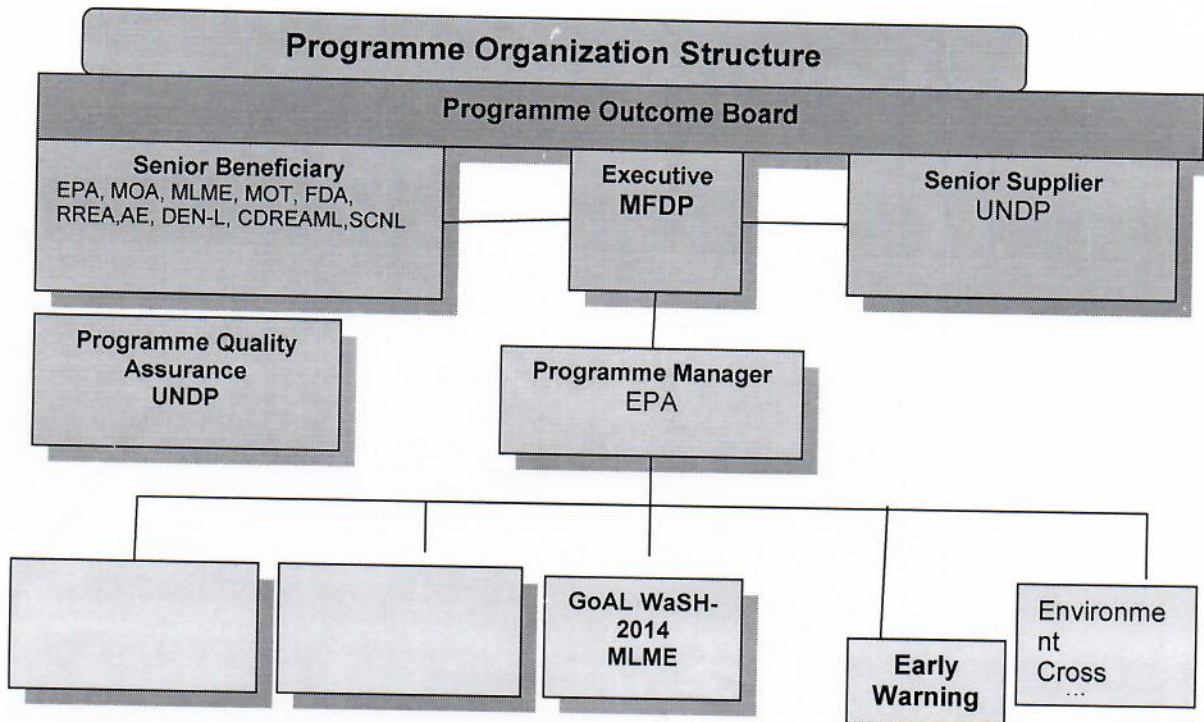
Programme Organization Structure

Programme Outcome Board

Senior Beneficiary
EPA, MOA, MLME, MOT, FDA, RREA,AE, DEN-L, CDREAML,SCNL

Executive
MFDP

Senior Supplier
UNDP

Programme Quality Assurance
UNDP

Programme Manager
EPA

GoAL WaSH-2014
MLME

Early Warning

Environme
nt
Cross
...